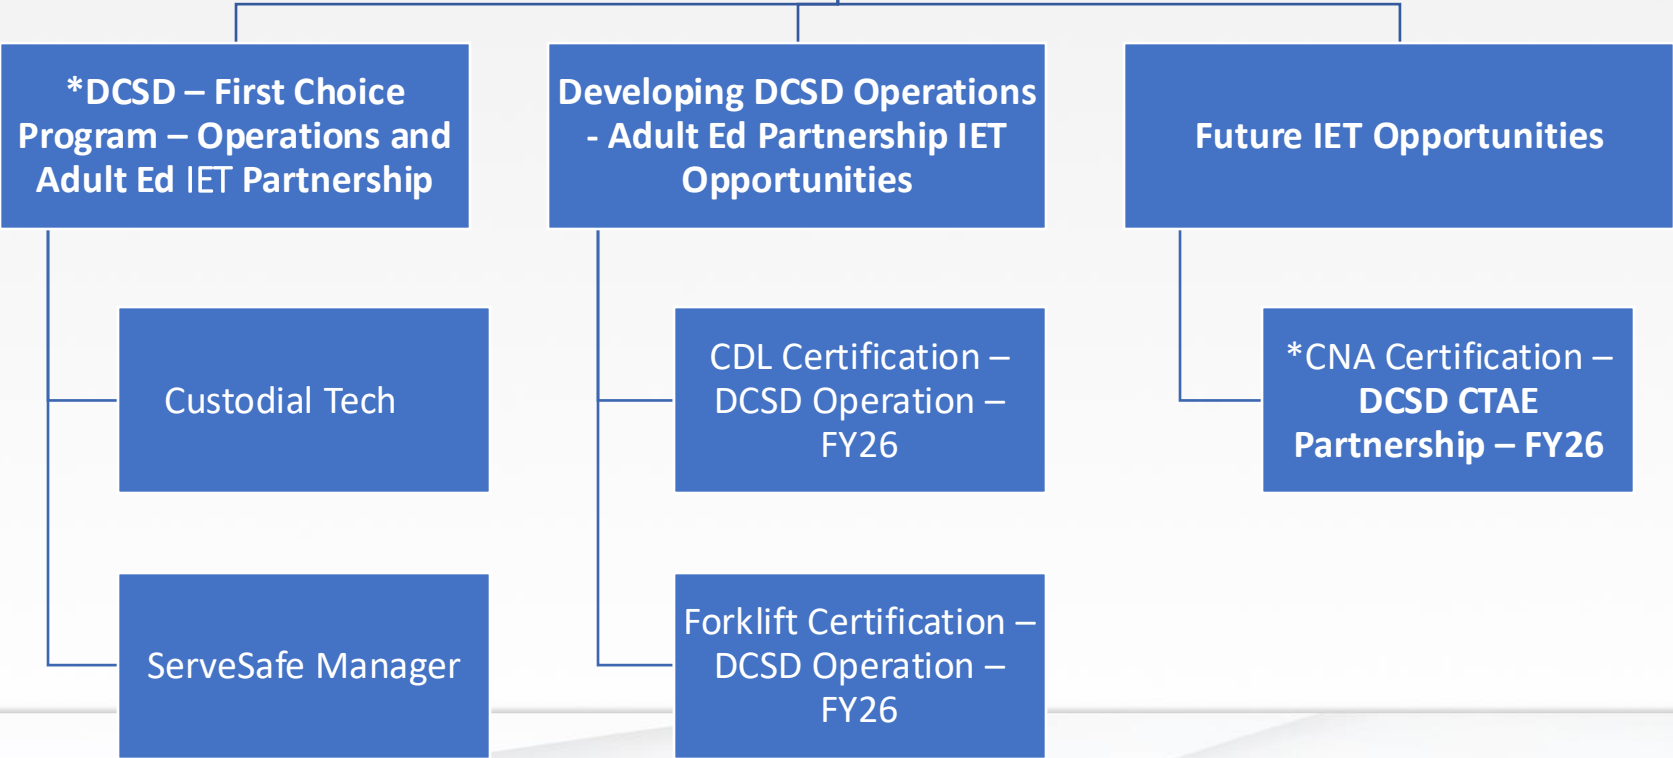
*DCSD – First Choice Program – Operations and Adult Ed IET Partnership

Custodial Tech

ServeSafe Manager

Developing DCSD Operations - Adult Ed Partnership IET Opportunities

CDL Certification – DCSD Operation – FY26

Forklift Certification – DCSD Operation – FY26

Future IET Opportunities

*CNA Certification – DCSD CTAE Partnership – FY26